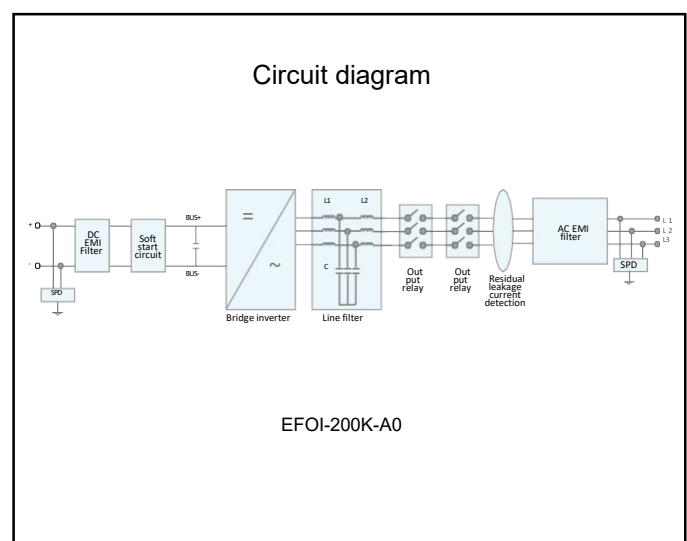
Circuit diagram

+

-

SPD

DC EMI Filter

Soft start circuit

BUS+

BUS-

=

~

Bridge inverter

L1

L2

C

Line filter

Out put relay

Out put relay

Residual leakage current detection

AC EMI filter

SPD

L 1

L 2

L3

EFOI-200K-A0